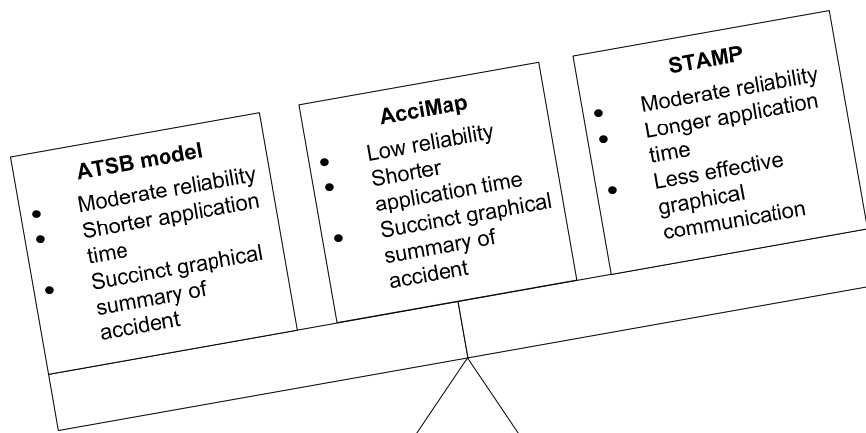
ATSB model
- Moderate reliability
- Shorter application time
- Succinct graphical summary of accident

AcciMap
- Low reliability
- Shorter application time
- Succinct graphical summary of accident

STAMP
- Moderate reliability
- Longer application time
- Less effective graphical communication